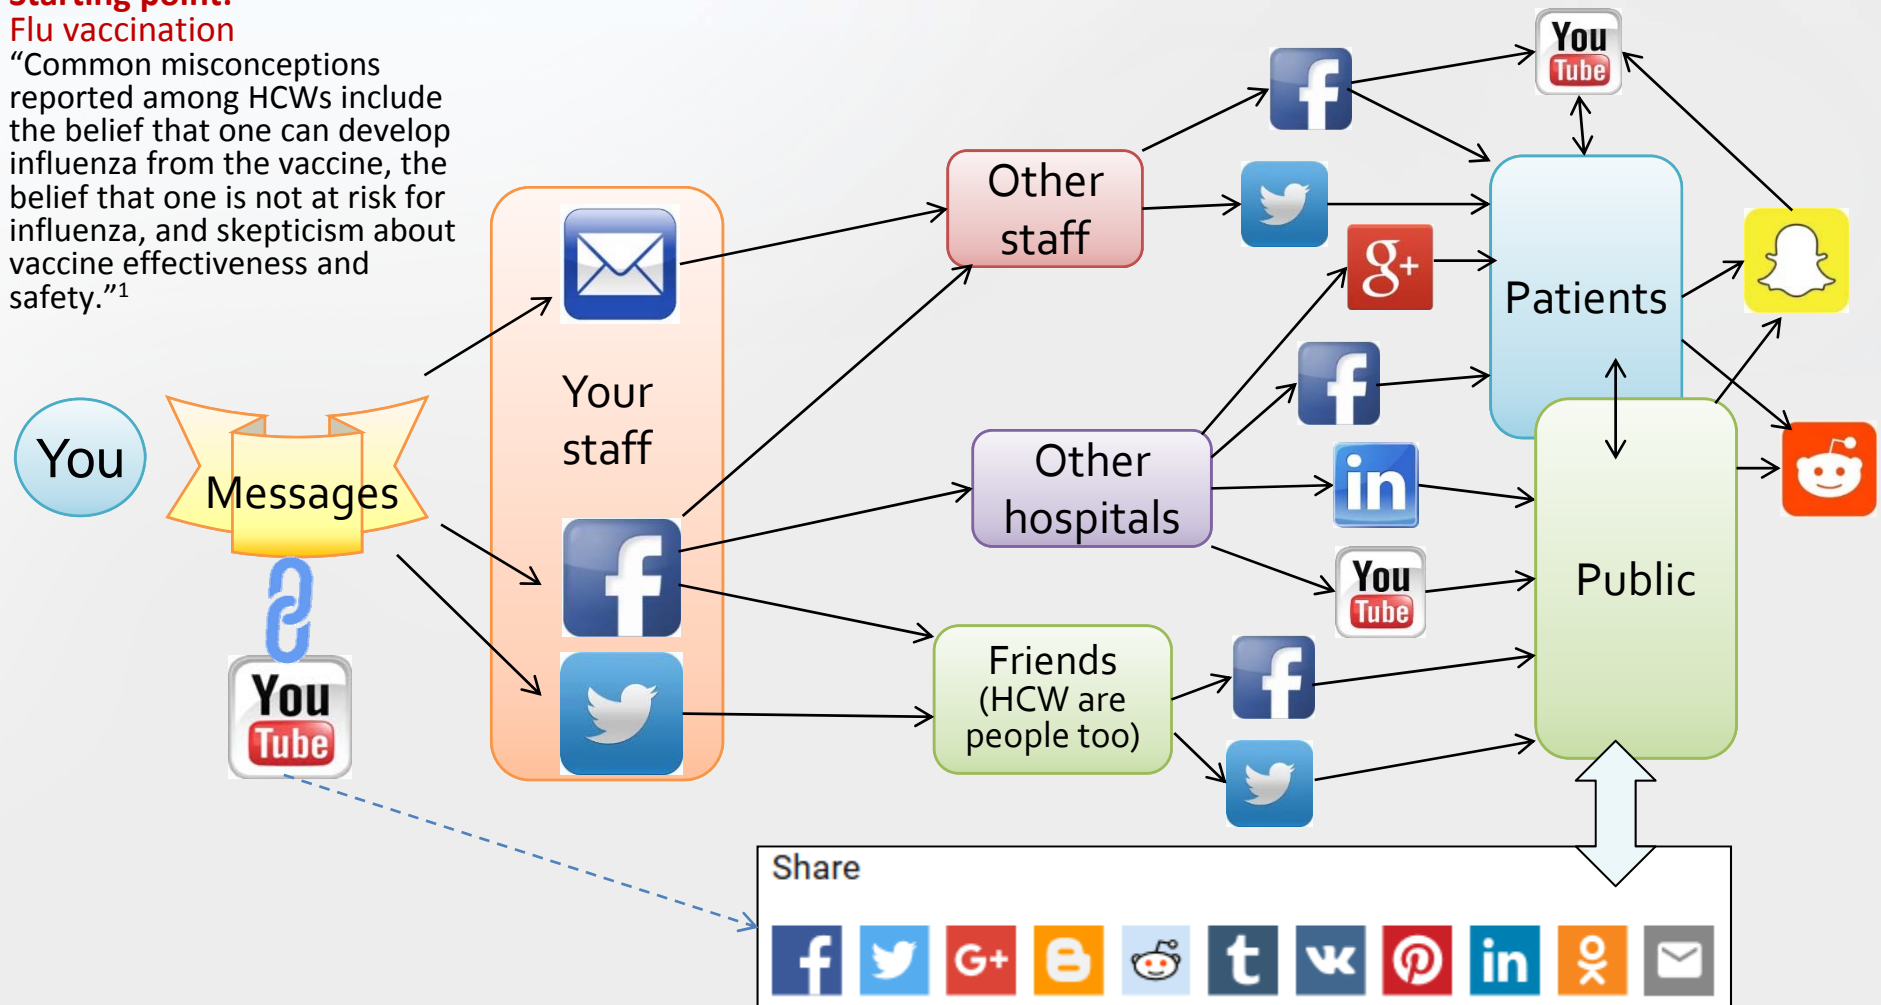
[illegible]
Flu vaccination
“Common misconceptions reported among HCWs include the belief that one can develop influenza from the vaccine, the belief that one is not at risk for influenza, and skepticism about vaccine effectiveness and safety.”$^1$

You

Messages

You Tube

Your staff

Other staff

Other hospitals

Friends (HCW are people too)

You Tube

g+

in

You Tube

Patients

Public

Share

G+

t

in